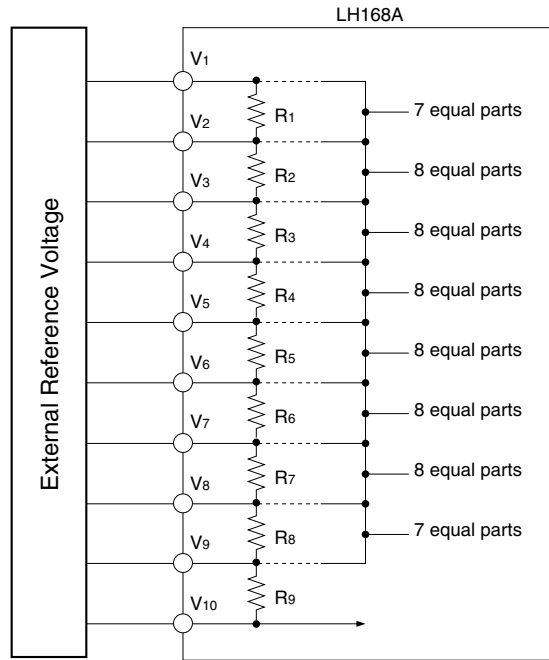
LH168A

External Reference Voltage

$V_1$
$V_2$
$V_3$
$V_4$
$V_5$
$V_6$
$V_7$
$V_8$
$V_9$
$V_{10}$

$R_1$
$R_2$
$R_3$
$R_4$
$R_5$
$R_6$
$R_7$
$R_8$
$R_9$

7 equal parts
8 equal parts
8 equal parts
8 equal parts
8 equal parts
8 equal parts
8 equal parts
7 equal parts